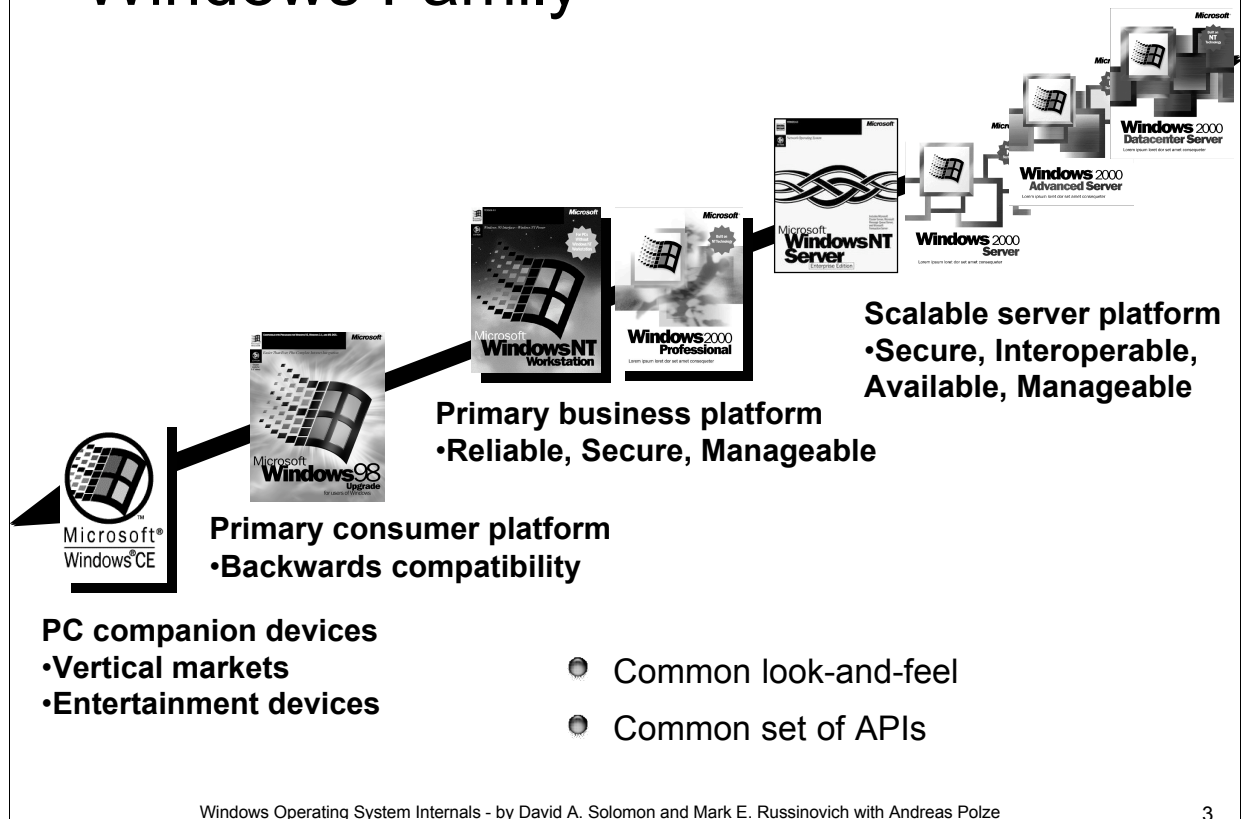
Windows Family

Microsoft

Microsoft

Windows 2000 Datacenter Server

Windows 2000 Advanced Server

Microsoft

Microsoft WindowsNT Server Enterprise Edition

Windows 2000 Server

Microsoft

Microsoft

Microsoft WindowsNT Workstation

Windows 2000 Professional

Scalable server platform
•Secure, Interoperable, Available, Manageable

Microsoft

Microsoft Windows98 Upgrade

Primary business platform
•Reliable, Secure, Manageable

Microsoft® Windows®CE

Primary consumer platform
•Backwards compatibility

PC companion devices
•Vertical markets
•Entertainment devices

Common look-and-feel

Common set of APIs

Windows Operating System Internals - by David A. Solomon and Mark E. Russinovich with Andreas Polze

3